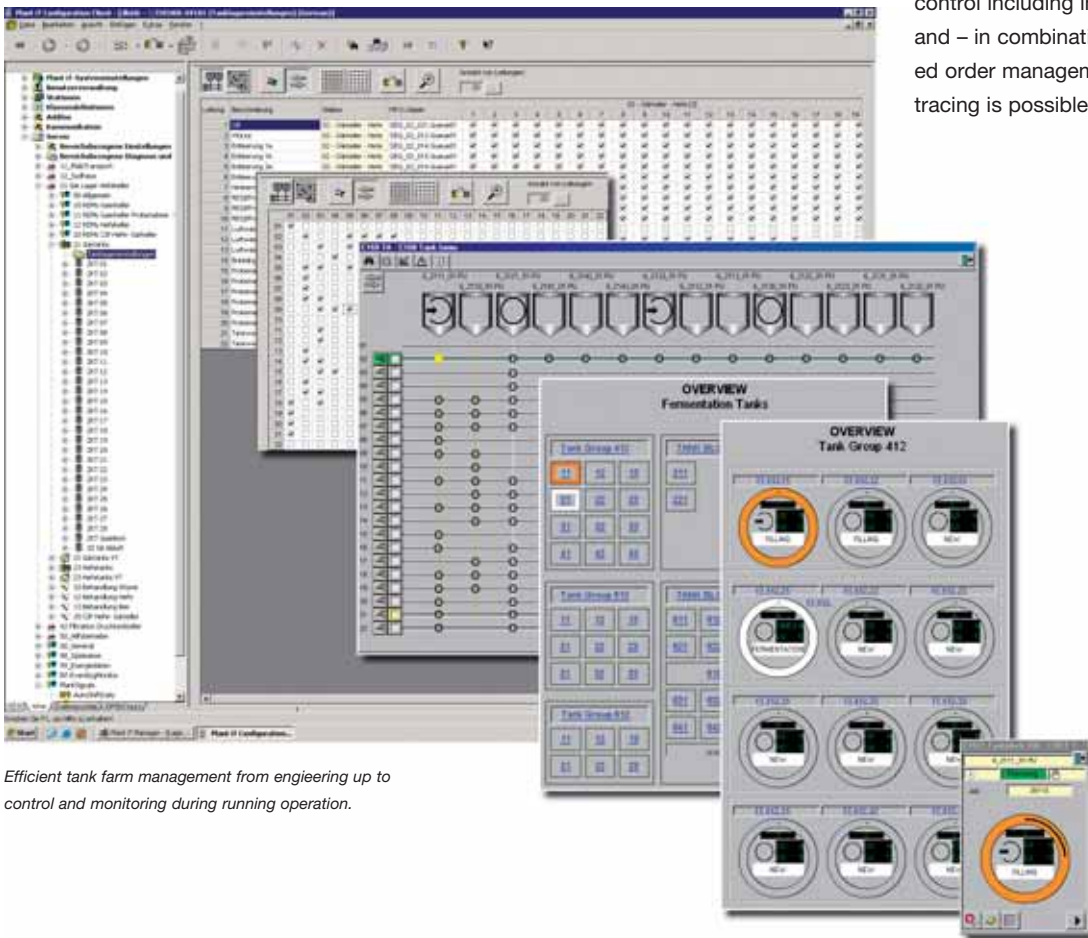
control including i
and – in combinat
ed order managem
tracing is possible

OVERVIEW
Fermentation Tanks

Tank Group 411

OVERVIEW
Tank Group 412

FILLING

FILLING

NEW

FERMENTATION

NEW

NEW

NEW

NEW

NEW

NEW

NEW

FILLING

Tank Group 511

Tank Group 512

Plant iT Configuration

Efficient tank farm management from engieering up to control and monitoring during running operation.